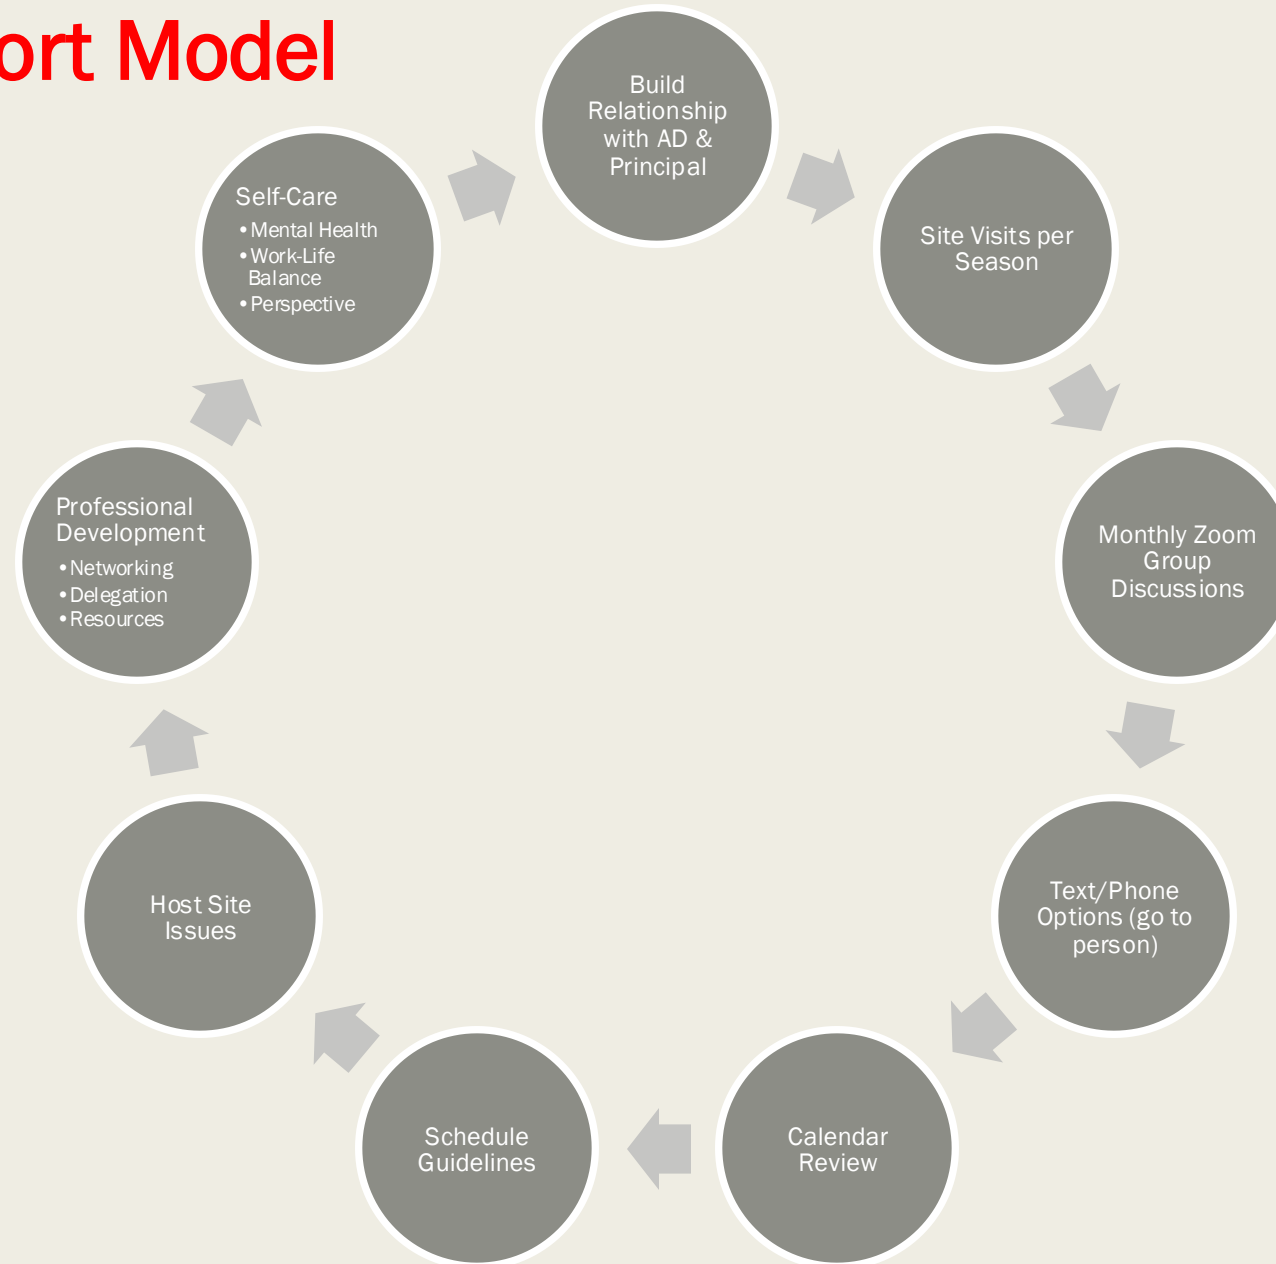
ort Model

Build Relationship with AD & Principal

Site Visits per Season

Monthly Zoom Group Discussions

Text/Phone Options (go to person)

Calendar Review

Schedule Guidelines

Host Site Issues

Professional Development
• Networking
• Delegation
• Resources

Self-Care
• Mental Health
• Work-Life Balance
• Perspective